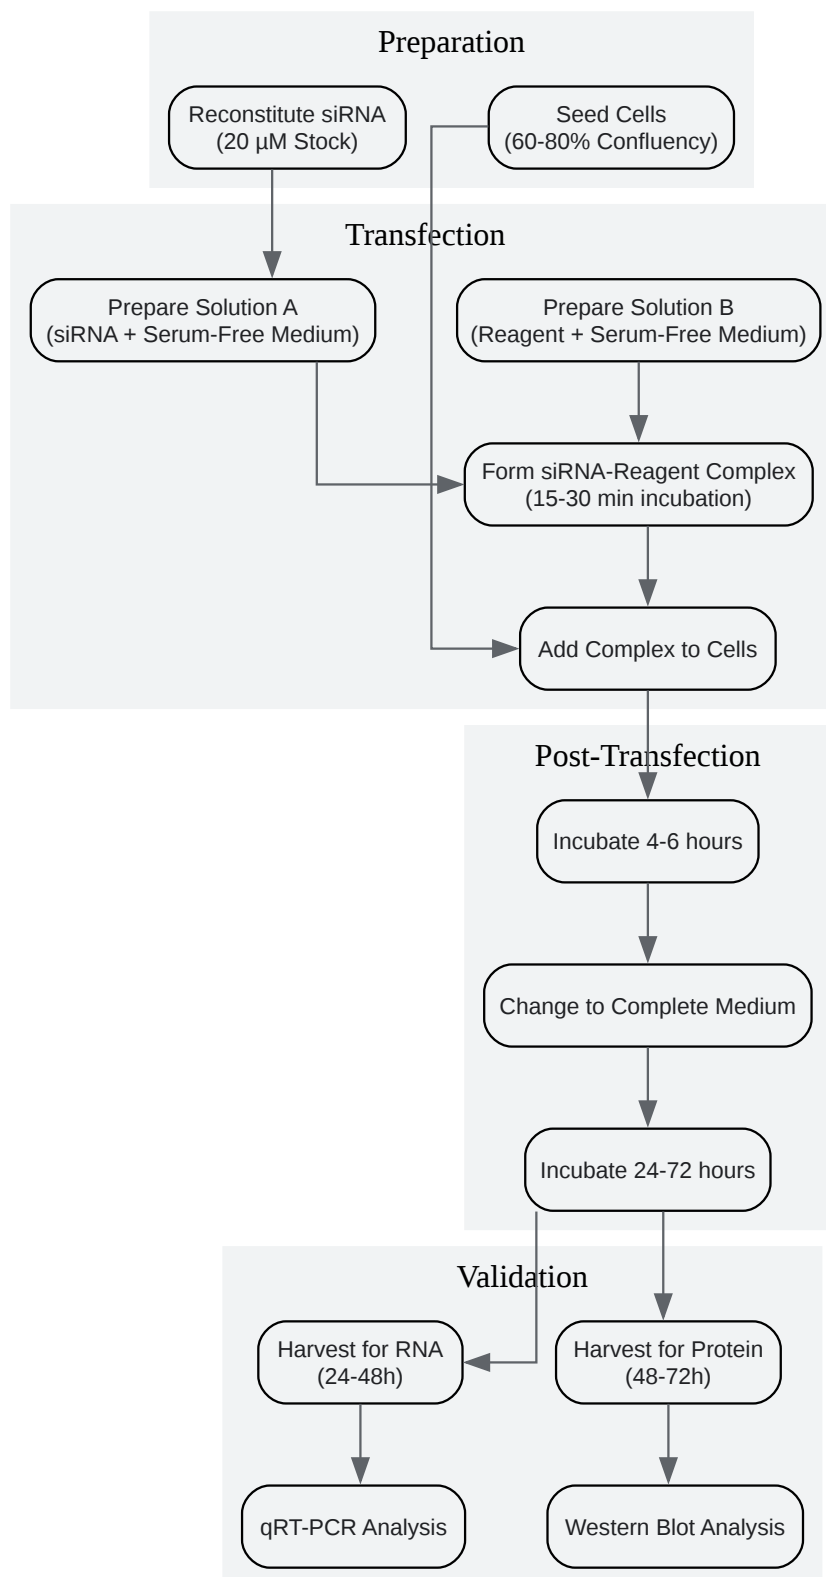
Preparation

Reconstitute siRNA (20 µM Stock)

Seed Cells (60-80% Confluency)

Transfection

Prepare Solution A (siRNA + Serum-Free Medium)

Prepare Solution B (Reagent + Serum-Free Medium)

Form siRNA-Reagent Complex (15-30 min incubation)

Add Complex to Cells

Post-Transfection

Incubate 4-6 hours

Change to Complete Medium

Incubate 24-72 hours

Validation

Harvest for RNA (24-48h)

Harvest for Protein (48-72h)

qRT-PCR Analysis

Western Blot Analysis